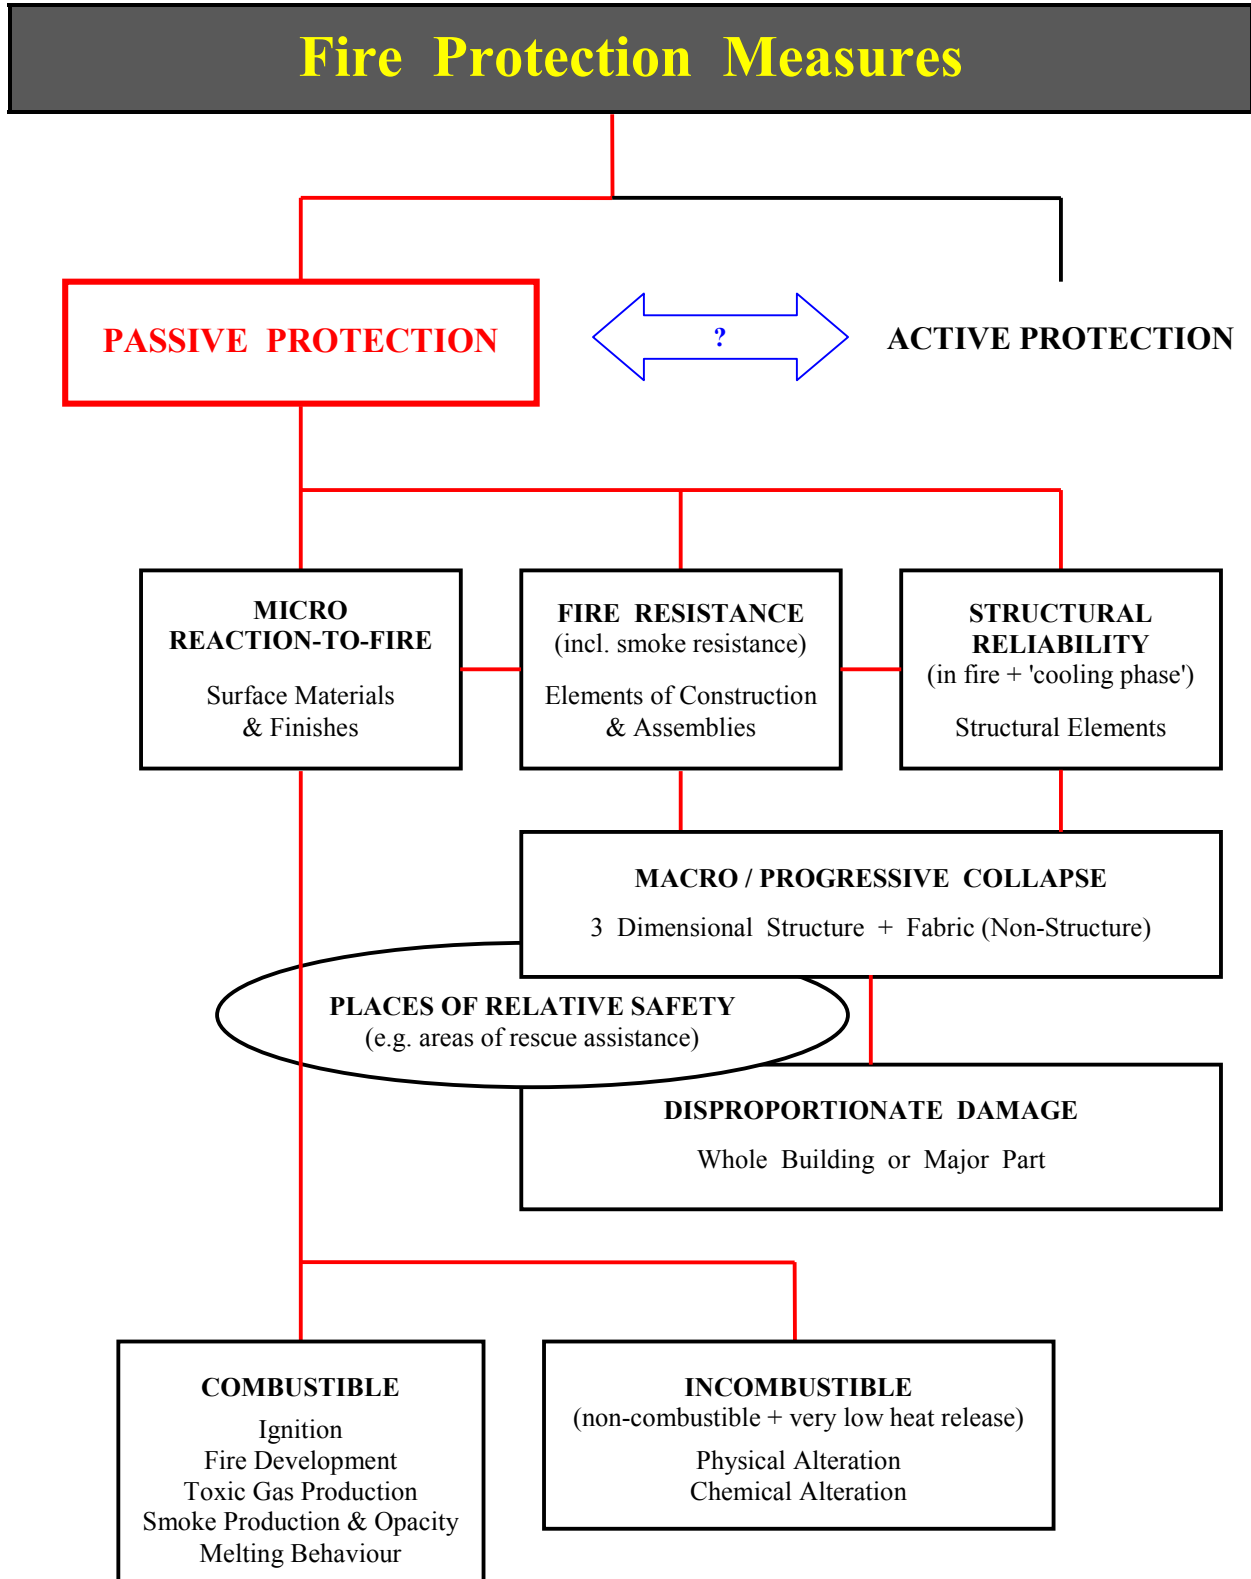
Fire Protection Measures

PASSIVE PROTECTION

?

ACTIVE PROTECTION

MICRO
REACTION-TO-FIRE

Surface Materials
& Finishes

FIRE RESISTANCE
(incl. smoke resistance)

Elements of Construction
& Assemblies

STRUCTURAL
RELIABILITY
(in fire + 'cooling phase')

Structural Elements

MACRO / PROGRESSIVE COLLAPSE

3 Dimensional Structure + Fabric (Non-Structure)

PLACES OF RELATIVE SAFETY
(e.g. areas of rescue assistance)

DISPROPORTIONATE DAMAGE

Whole Building or Major Part

COMBUSTIBLE

Ignition
Fire Development
Toxic Gas Production
Smoke Production & Opacity
Melting Behaviour

INCOMBUSTIBLE
(non-combustible + very low heat release)

Physical Alteration
Chemical Alteration